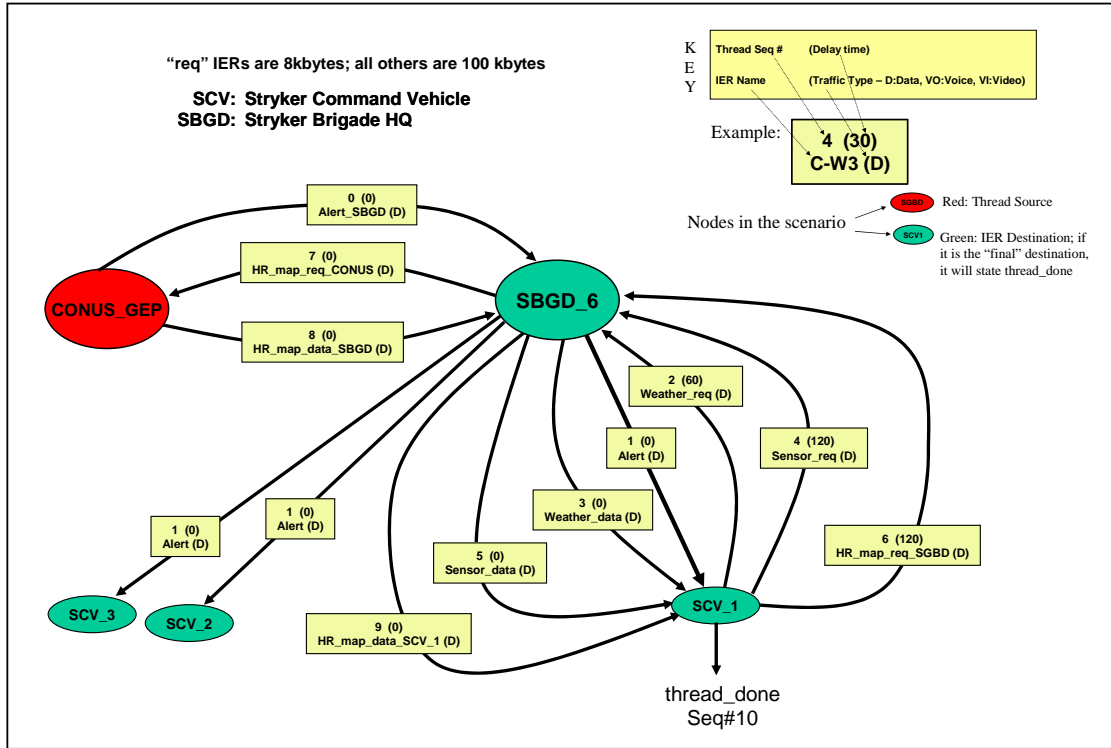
"req" IERs are 8kbytes; all others are 100 kbytes

SCV: Stryker Command Vehicle
SBGD: Stryker Brigade HQ

KEY

Thread Seq # (Delay time)

IER Name (Traffic Type – D:Data, VO:Voice, VI:Video)

Example:
4 (30)
C-W3 (D)

Nodes in the scenario

SBGD Red: Thread Source

SCV1 Green: IER Destination; if it is the "final" destination, it will state thread_done

0 (0)
Alert_SBGD (D)

7 (0)
HR_map_req_CONUS (D)

CONUS_GEP

SBGD_6

8 (0)
HR_map_data_SBGD (D)

2 (60)
Weather_req (D)

1 (0)
Alert (D)

4 (120)
Sensor_req (D)

3 (0)
Weather_data (D)

1 (0)
Alert (D)

1 (0)
Alert (D)

5 (0)
Sensor_data (D)

6 (120)
HR_map_req_SGBD (D)

SCV_3

SCV_2

9 (0)
HR_map_data_SCV_1 (D)

SCV_1

thread_done
Seq#10